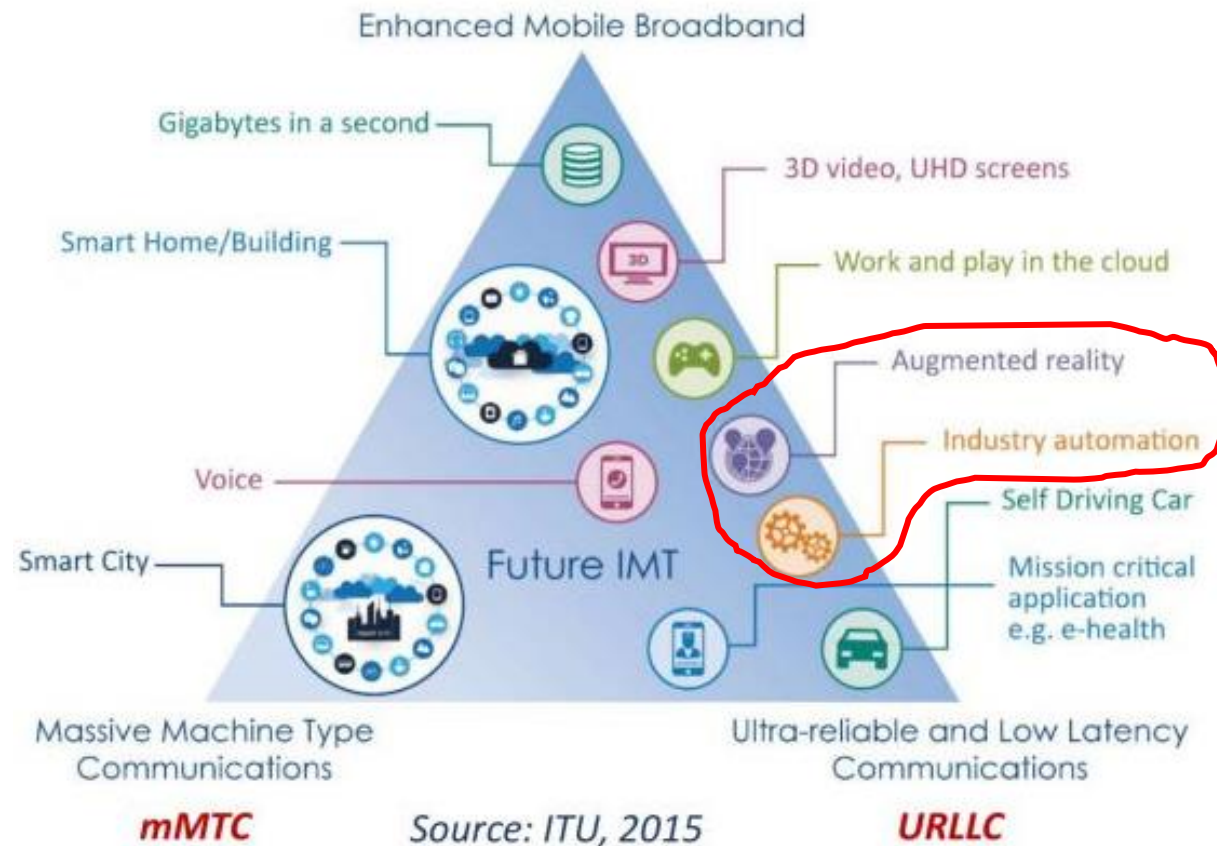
Enhanced Mobile Broadband

Gigabytes in a second

3D video, UHD screens

Smart Home/Building

3D

Work and play in the cloud

Augmented reality

Industry automation

Voice

Self Driving Car

Smart City

Future IMT

Mission critical application e.g. e-health

Massive Machine Type Communications

Ultra-reliable and Low Latency Communications

mMTC

Source: ITU, 2015

URLLC